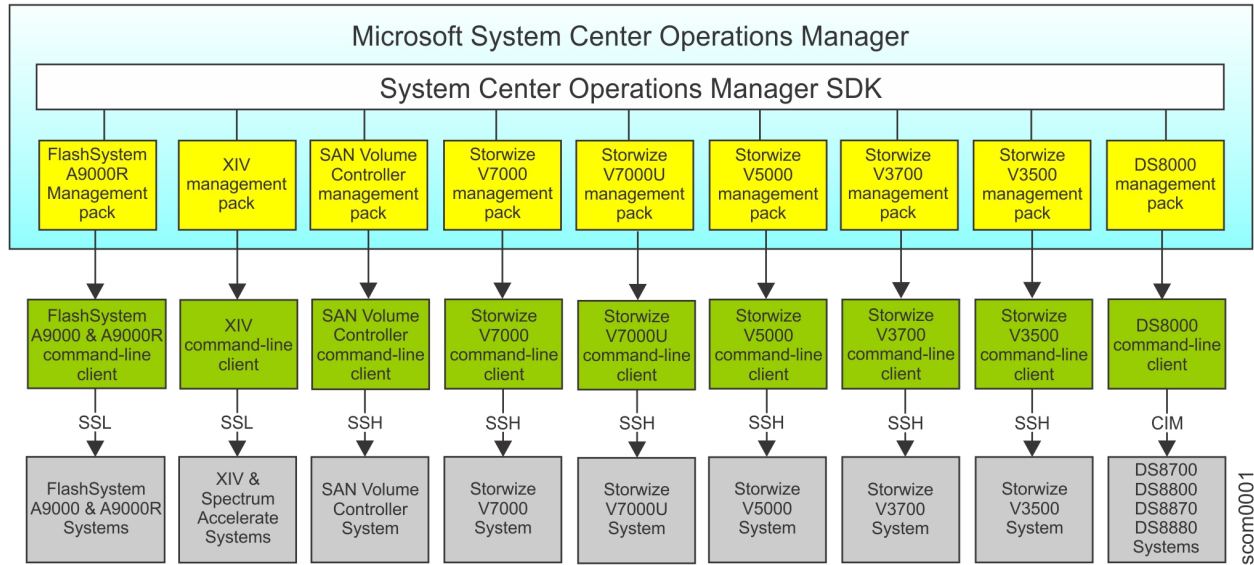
Microsoft System Center Operations Manager

System Center Operations Manager SDK

FlashSystem A9000R Management pack

XIV management pack

SAN Volume Controller management pack

Storwize V7000 management pack

Storwize V7000U management pack

Storwize V5000 management pack

Storwize V3700 management pack

Storwize V3500 management pack

DS8000 management pack

FlashSystem A9000 & A9000R command-line client

XIV command-line client

SAN Volume Controller command-line client

Storwize V7000 command-line client

Storwize V7000U command-line client

Storwize V5000 command-line client

Storwize V3700 command-line client

Storwize V3500 command-line client

DS8000 command-line client

SSL

SSL

SSH

SSH

SSH

SSH

SSH

SSH

CIM

FlashSystem A9000 & A9000R Systems

XIV & Spectrum Accelerate Systems

SAN Volume Controller System

Storwize V7000 System

Storwize V7000U System

Storwize V5000 System

Storwize V3700 System

Storwize V3500 System

DS8700 DS8800 DS8870 DS8880 Systems

scom0001